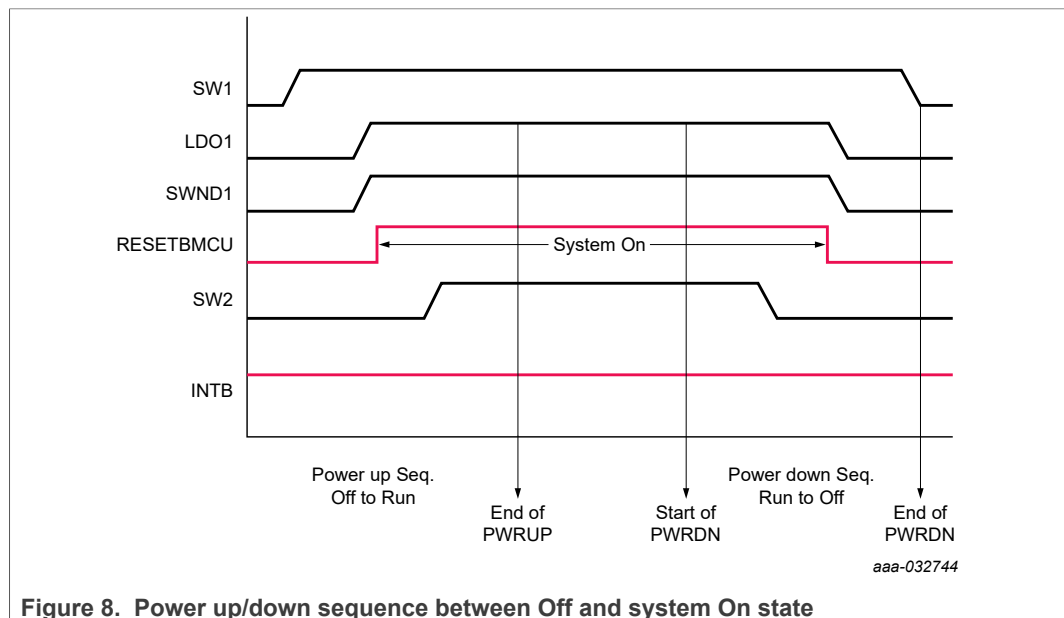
SW1

LDO1

SWND1

RESETBMCU

System On

SW2

INTB

Power up Seq.
Off to Run

End of
PWRUP

Start of
PWRDN

Power down Seq.
Run to Off

End of
PWRDN

aaa-032744

Figure 8. Power up/down sequence between Off and system On state